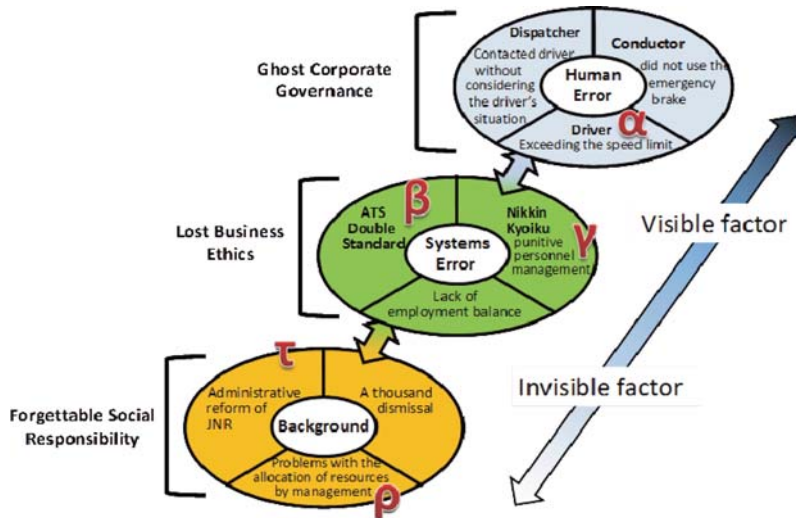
Ghost Corporate Governance

Dispatcher
Contacted driver without considering the driver's situation

Conductor
did not use the emergency brake

Human Error

Driver
Exceeding the speed limit

$\alpha$

Lost Business Ethics

ATS Double Standard

$\beta$

Nikkin Kyoiku
punitive personnel management

$\gamma$

Systems Error

Lack of employment balance

Visible factor

Invisible factor

$\tau$

Forgettable Social Responsibility

Administrative reform of JNR

A thousand dismissal

Background

Problems with the allocation of resources by management

$\rho$